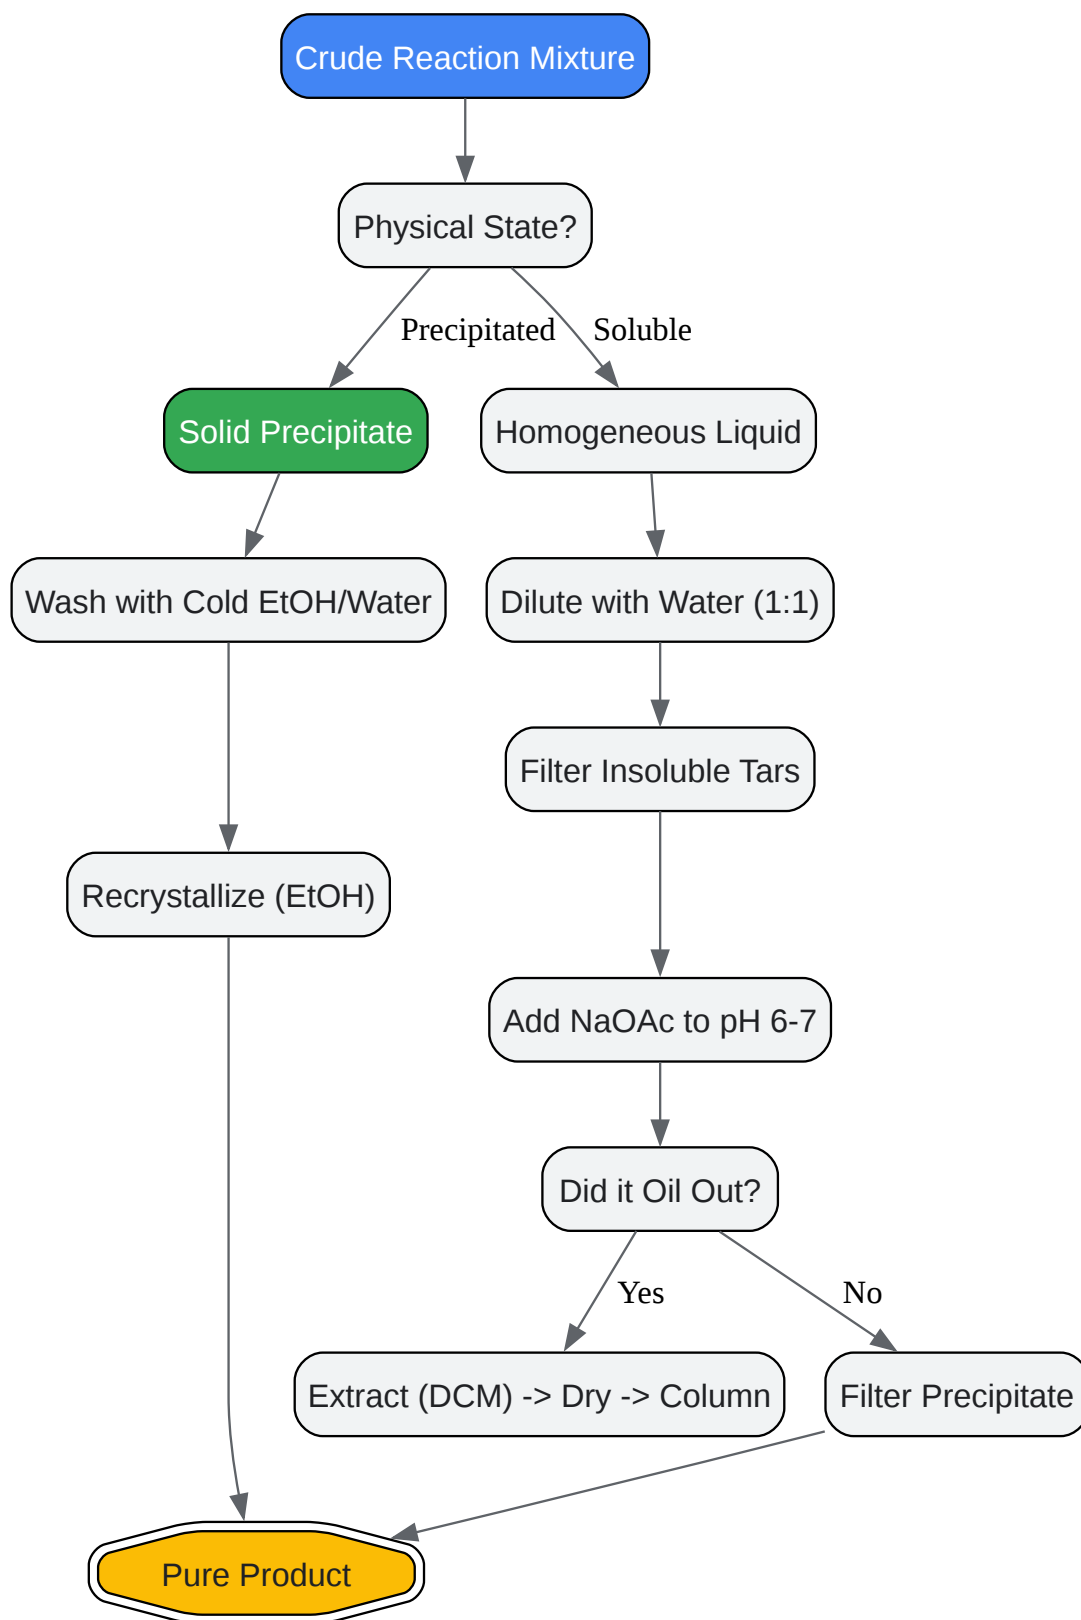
Crude Reaction Mixture

Physical State?

Precipitated

Soluble

Solid Precipitate

Homogeneous Liquid

Wash with Cold EtOH/Water

Dilute with Water (1:1)

Filter Insoluble Tars

Recrystallize (EtOH)

Add NaOAc to pH 6-7

Did it Oil Out?

Yes

No

Extract (DCM) -> Dry -> Column

Filter Precipitate

Pure Product